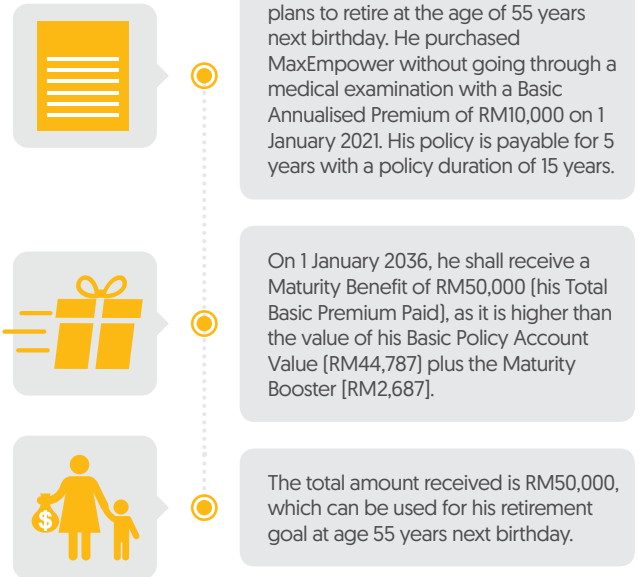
plans to retire at the age of 55 years next birthday. He purchased MaxEmpower without going through a medical examination with a Basic Annualised Premium of RM10,000 on 1 January 2021. His policy is payable for 5 years with a policy duration of 15 years.

On 1 January 2036, he shall receive a Maturity Benefit of RM50,000 [his Total Basic Premium Paid], as it is higher than the value of his Basic Policy Account Value [RM44,787] plus the Maturity Booster [RM2,687].

$

The total amount received is RM50,000, which can be used for his retirement goal at age 55 years next birthday.